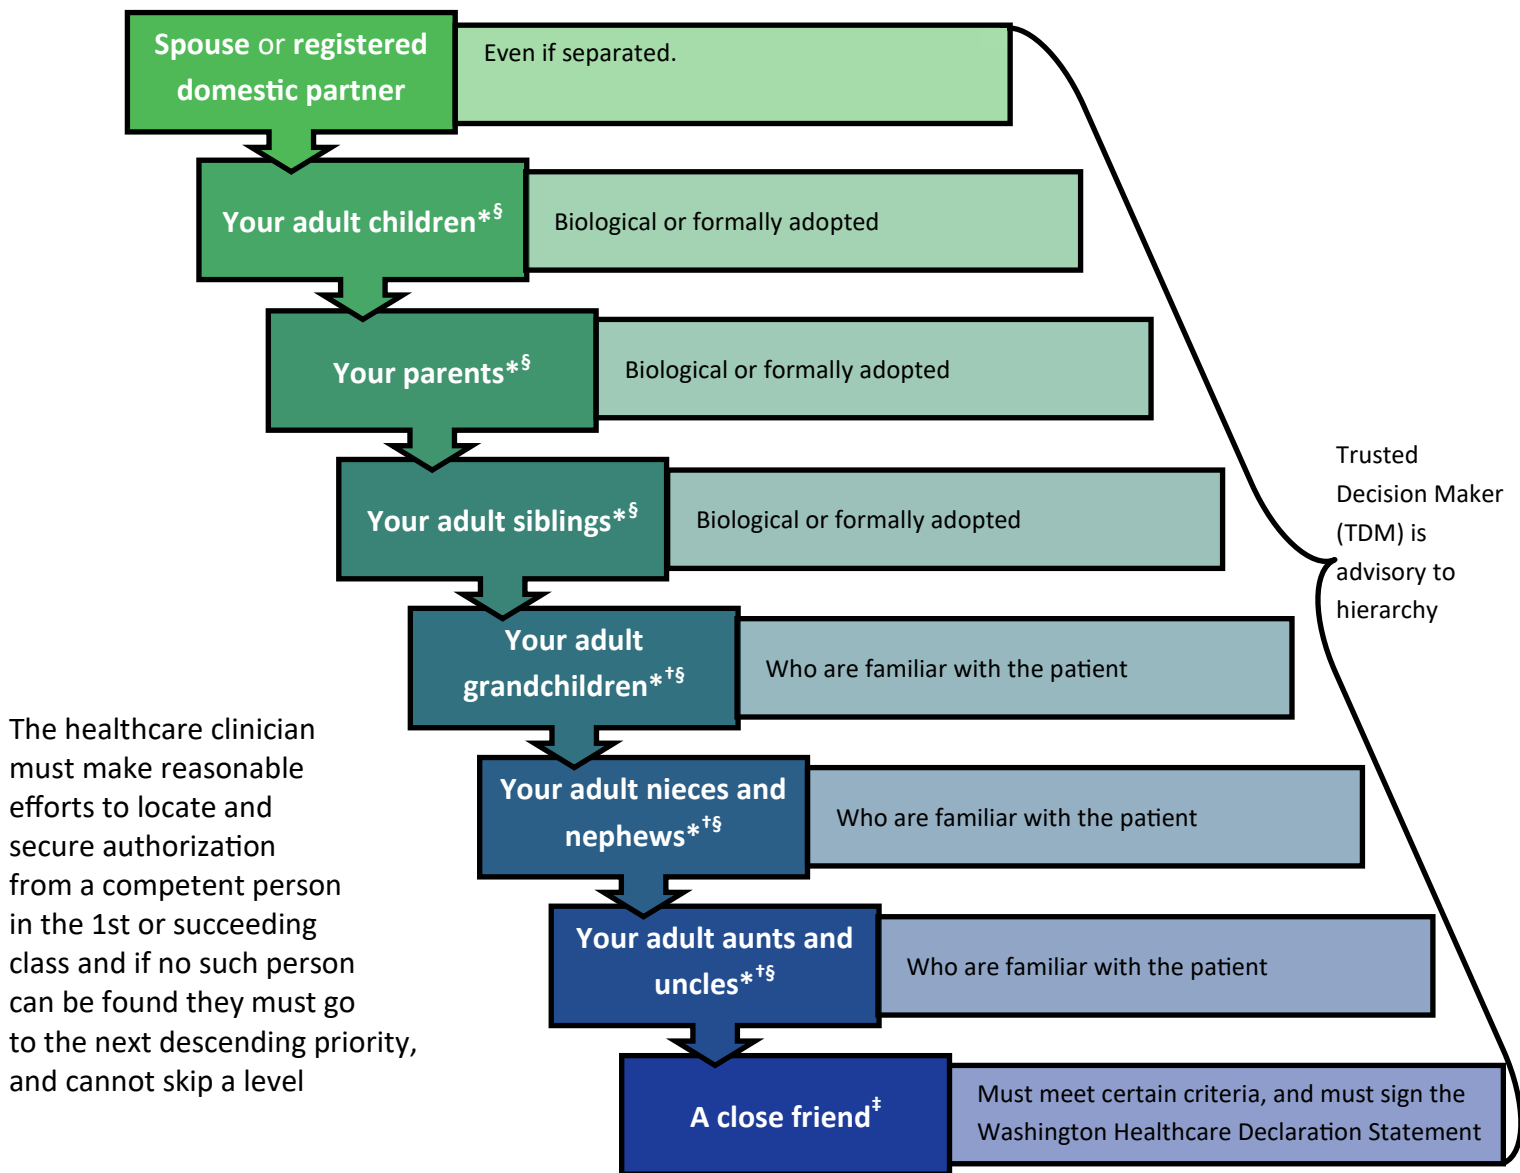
Spouse or registered domestic partner

Even if separated.

Your adult children*§

Biological or formally adopted

Your parents*§

Biological or formally adopted

Your adult siblings*§

Biological or formally adopted

Your adult grandchildren*†§

Who are familiar with the patient

Your adult nieces and nephews*†§

Who are familiar with the patient

Your adult aunts and uncles*†§

Who are familiar with the patient

A close friend‡

Must meet certain criteria, and must sign the Washington Healthcare Declaration Statement

Trusted Decision Maker (TDM) is advisory to hierarchy

The healthcare clinician must make reasonable efforts to locate and secure authorization from a competent person in the 1st or succeeding class and if no such person can be found they must go to the next descending priority, and cannot skip a level